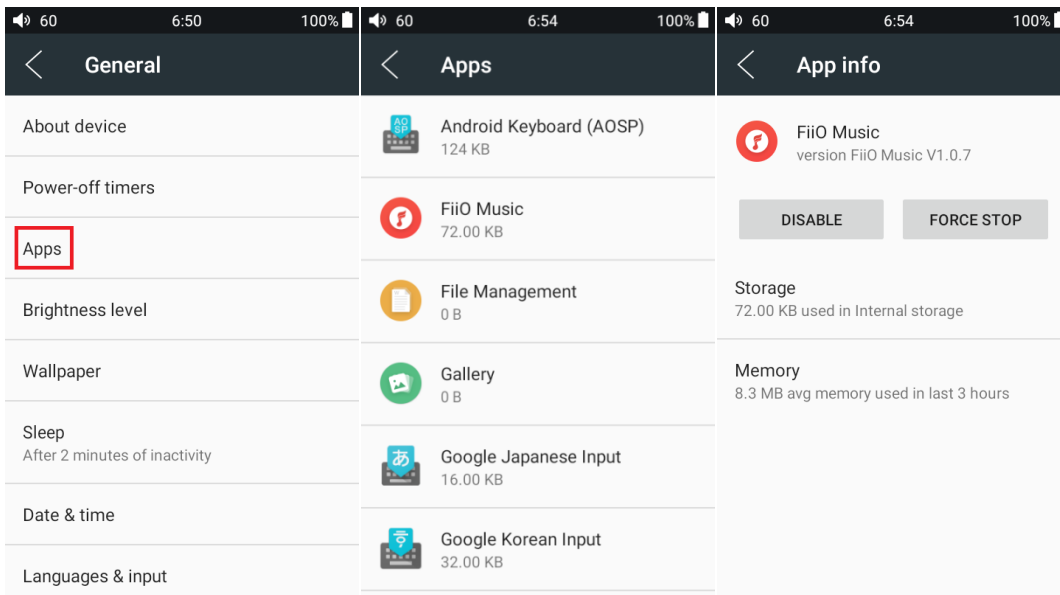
60 6:50 100%

General

About device

Power-off timers

Apps

Brightness level

Wallpaper

Sleep
After 2 minutes of inactivity

Date & time

Languages & input

60 6:54 100%

Apps

AOSP
Android Keyboard (AOSP)
124 KB

FiiO Music
72.00 KB

File Management
0 B

Gallery
0 B

あ
Google Japanese Input
16.00 KB

享
Google Korean Input
32.00 KB

60 6:54 100%

App info

FiiO Music
version FiiO Music V1.0.7

DISABLE

FORCE STOP

Storage
72.00 KB used in Internal storage

Memory
8.3 MB avg memory used in last 3 hours